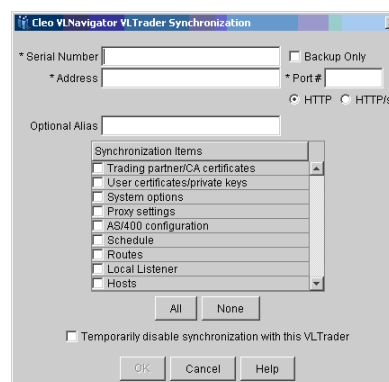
Cleo VLNavigator VLTrader Synchronization

* Serial Number
Backup Only
* Address
* Port #
HTTP HTTP/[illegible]

Optional Alias

| Synchronization Items |
|---|
| Trading partner/CA certificates |
| User certificates/private keys |
| System options |
| Proxy settings |
| AS/400 configuration |
| Schedule |
| Routes |
| Local Listener |
| Hosts |

All None

Temporarily disable synchronization with this VLTrader

OK Cancel Help